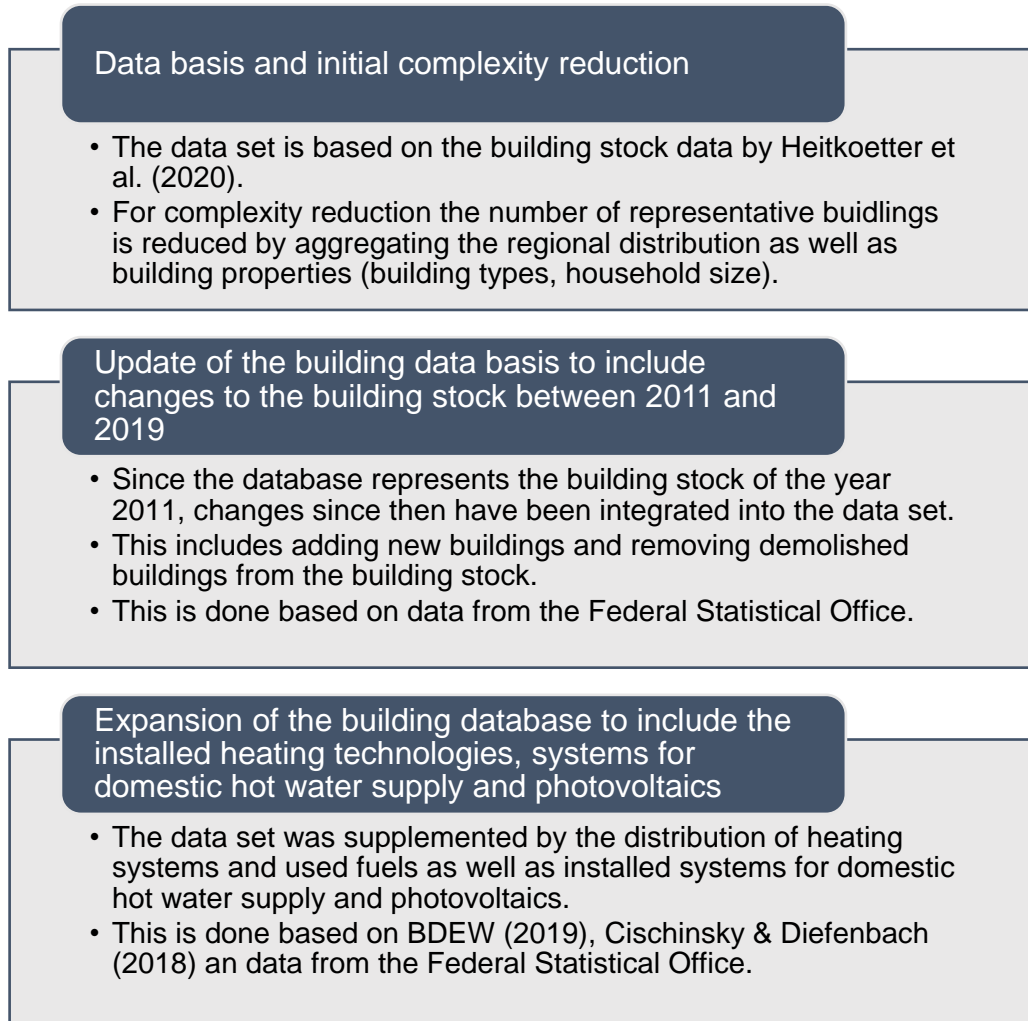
Data basis and initial complexity reduction

• The data set is based on the building stock data by Heitkoetter et al. (2020).
• For complexity reduction the number of representative buidlings is reduced by aggregating the regional distribution as well as building properties (building types, household size).

Update of the building data basis to include changes to the building stock between 2011 and 2019

• Since the database represents the building stock of the year 2011, changes since then have been integrated into the data set.
• This includes adding new buildings and removing demolished buildings from the building stock.
• This is done based on data from the Federal Statistical Office.

Expansion of the building database to include the installed heating technologies, systems for domestic hot water supply and photovoltaics

• The data set was supplemented by the distribution of heating systems and used fuels as well as installed systems for domestic hot water supply and photovoltaics.
• This is done based on BDEW (2019), Cischinsky & Diefenbach (2018) an data from the Federal Statistical Office.